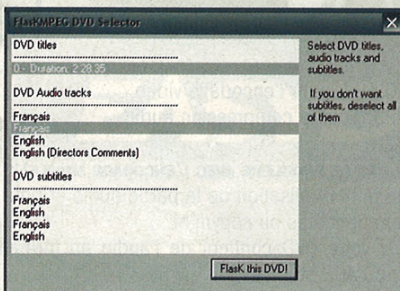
FlasKMPEG DVD Selector

DVD titles
-------------------------------
0 - Duration: 2:28:35

DVD Audio tracks
-------------------------------
Français
Français
English
English (Directors Comments)

DVD subtitles
-------------------------------
Français
English
Français
English

FlasK this DVD!

Select DVD titles, audio tracks and subtitles.

If you don't want subtitles, deselect all of them